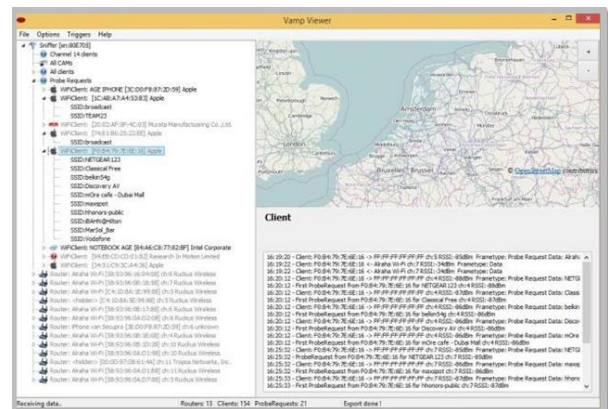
Vamp Viewer

File Options Triggers Help

Sniffer [en:80E705]
Channel 14 clients
All CAMs
All clients
Probe Requests
WiFiClient: AGE IPHONE [3C:D0:F8:07:2D:59] Apple
WiFiClient: [3C:AB:A7:A4:53:83] Apple
SSID:broadcast
SSID:TEAM23
WiFiClient: [20:02:AF:0F:4C:03] Murata Manufacturing Co.,Ltd.
WiFiClient: [74:E1:B6:25:23:E8] Apple
SSID:broadcast
WiFiClient: [F0:B4:79:7E:6E:16] Apple
SSID:NETGEAR123
SSID:Classical Free
SSID:belkin54g
SSID:Discovery AV
SSID:mOre cafe - Dubai Mall
SSID:maxspot
SSID:hhonors-public
SSID:BAH@Hilton
SSID:MarSol_Bar
SSID:Vodafone
WiFiClient: NOTEBOOK AGE [84:A6:C8:77:82:8F] Intel Corporate
WiFiClient: [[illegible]] Research In Motion Limited
WiFiClient: [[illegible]] Apple
Router: Alraha Wi-Fi [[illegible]] ch:6 Ruckus Wireless
Router: Alraha Wi-Fi [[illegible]] ch:7 Ruckus Wireless
Router: Alraha Wi-Fi [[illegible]] ch:4 Ruckus Wireless
Router: <hidden> [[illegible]] ch:3 Ruckus Wireless
Router: Alraha Wi-Fi [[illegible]] ch:6 Ruckus Wireless
Router: Alraha Wi-Fi [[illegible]] ch:1 Ruckus Wireless
Router: iPhone van Secupra [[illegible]] ch:6 unknown
Router: Alraha Wi-Fi [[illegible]] ch:4 Ruckus Wireless
Router: Alraha Wi-Fi [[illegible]] ch:10 Ruckus Wireless
Router: Alraha Wi-Fi [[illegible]] ch:10 Ruckus Wireless
Router: <hidden> [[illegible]] ch:11 Trapeze Networks, Inc.
Router: Alraha Wi-Fi [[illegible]] ch:11 Ruckus Wireless
Router: Alraha Wi-Fi [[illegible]] ch:6 Ruckus Wireless

Amsterdam

© OpenStreetMap contributors

Client

16:19:22 - Client: F0:B4:79:7E:6E:16 -> FF:FF:FF:FF:FF:FF ch:5 RSSI:-85dBm Frametype: Probe Request Data: Alraha
16:19:22 - Client: F0:B4:79:7E:6E:16 <- Alraha Wi-Fi ch:7 RSSI:-34dBm Frametype: Data
16:19:22 - Client: F0:B4:79:7E:6E:16 <- Alraha Wi-Fi ch:7 RSSI:-34dBm Frametype: Data
16:20:12 - Client: F0:B4:79:7E:6E:16 -> FF:FF:FF:FF:FF:FF ch:4 RSSI:-87dBm Frametype: Probe Request Data: NETGI
16:20:12 - First ProbeRequest from F0:B4:79:7E:6E:16 for NETGEAR123 ch:4 RSSI:-86dBm
16:20:12 - Client: F0:B4:79:7E:6E:16 -> FF:FF:FF:FF:FF:FF ch:4 RSSI:-87dBm Frametype: Probe Request Data: Classi
16:20:12 - First ProbeRequest from F0:B4:79:7E:6E:16 for Classical Free ch:4 RSSI:-87dBm
16:20:12 - Client: F0:B4:79:7E:6E:16 -> FF:FF:FF:FF:FF:FF ch:4 RSSI:-86dBm Frametype: Probe Request Data: belkin
16:20:12 - First ProbeRequest from F0:B4:79:7E:6E:16 for belkin54g ch:4 RSSI:-86dBm
16:20:12 - Client: F0:B4:79:7E:6E:16 -> FF:FF:FF:FF:FF:FF ch:4 RSSI:-86dBm Frametype: Probe Request Data: Disco
16:20:12 - First ProbeRequest from F0:B4:79:7E:6E:16 for Discovery AV ch:4 RSSI:-86dBm
16:20:12 - Client: F0:B4:79:7E:6E:16 -> FF:FF:FF:FF:FF:FF ch:4 RSSI:-86dBm Frametype: Probe Request Data: mOre
16:20:12 - First ProbeRequest from F0:B4:79:7E:6E:16 for mOre cafe - Dubai Mall ch:4 RSSI:-86dBm
16:25:32 - Client: F0:B4:79:7E:6E:16 -> FF:FF:FF:FF:FF:FF ch:7 RSSI:-85dBm Frametype: Probe Request Data: NETGI
16:25:32 - ProbeRequest from F0:B4:79:7E:6E:16 for NETGEAR123 ch:7 RSSI:-85dBm
16:25:32 - Client: F0:B4:79:7E:6E:16 -> FF:FF:FF:FF:FF:FF ch:7 RSSI:-86dBm Frametype: Probe Request Data: maxs
16:25:32 - First ProbeRequest from F0:B4:79:7E:6E:16 for maxspot ch:7 RSSI:-86dBm
16:25:33 - Client: F0:B4:79:7E:6E:16 -> FF:FF:FF:FF:FF:FF ch:7 RSSI:-87dBm Frametype: Probe Request Data: hhon
16:25:33 - First ProbeRequest from F0:B4:79:7E:6E:16 for hhonors-public ch:7 RSSI:-87dBm

Receiving data. Routers: 13 Clients: 154 ProbeRequests: 21 Export done!